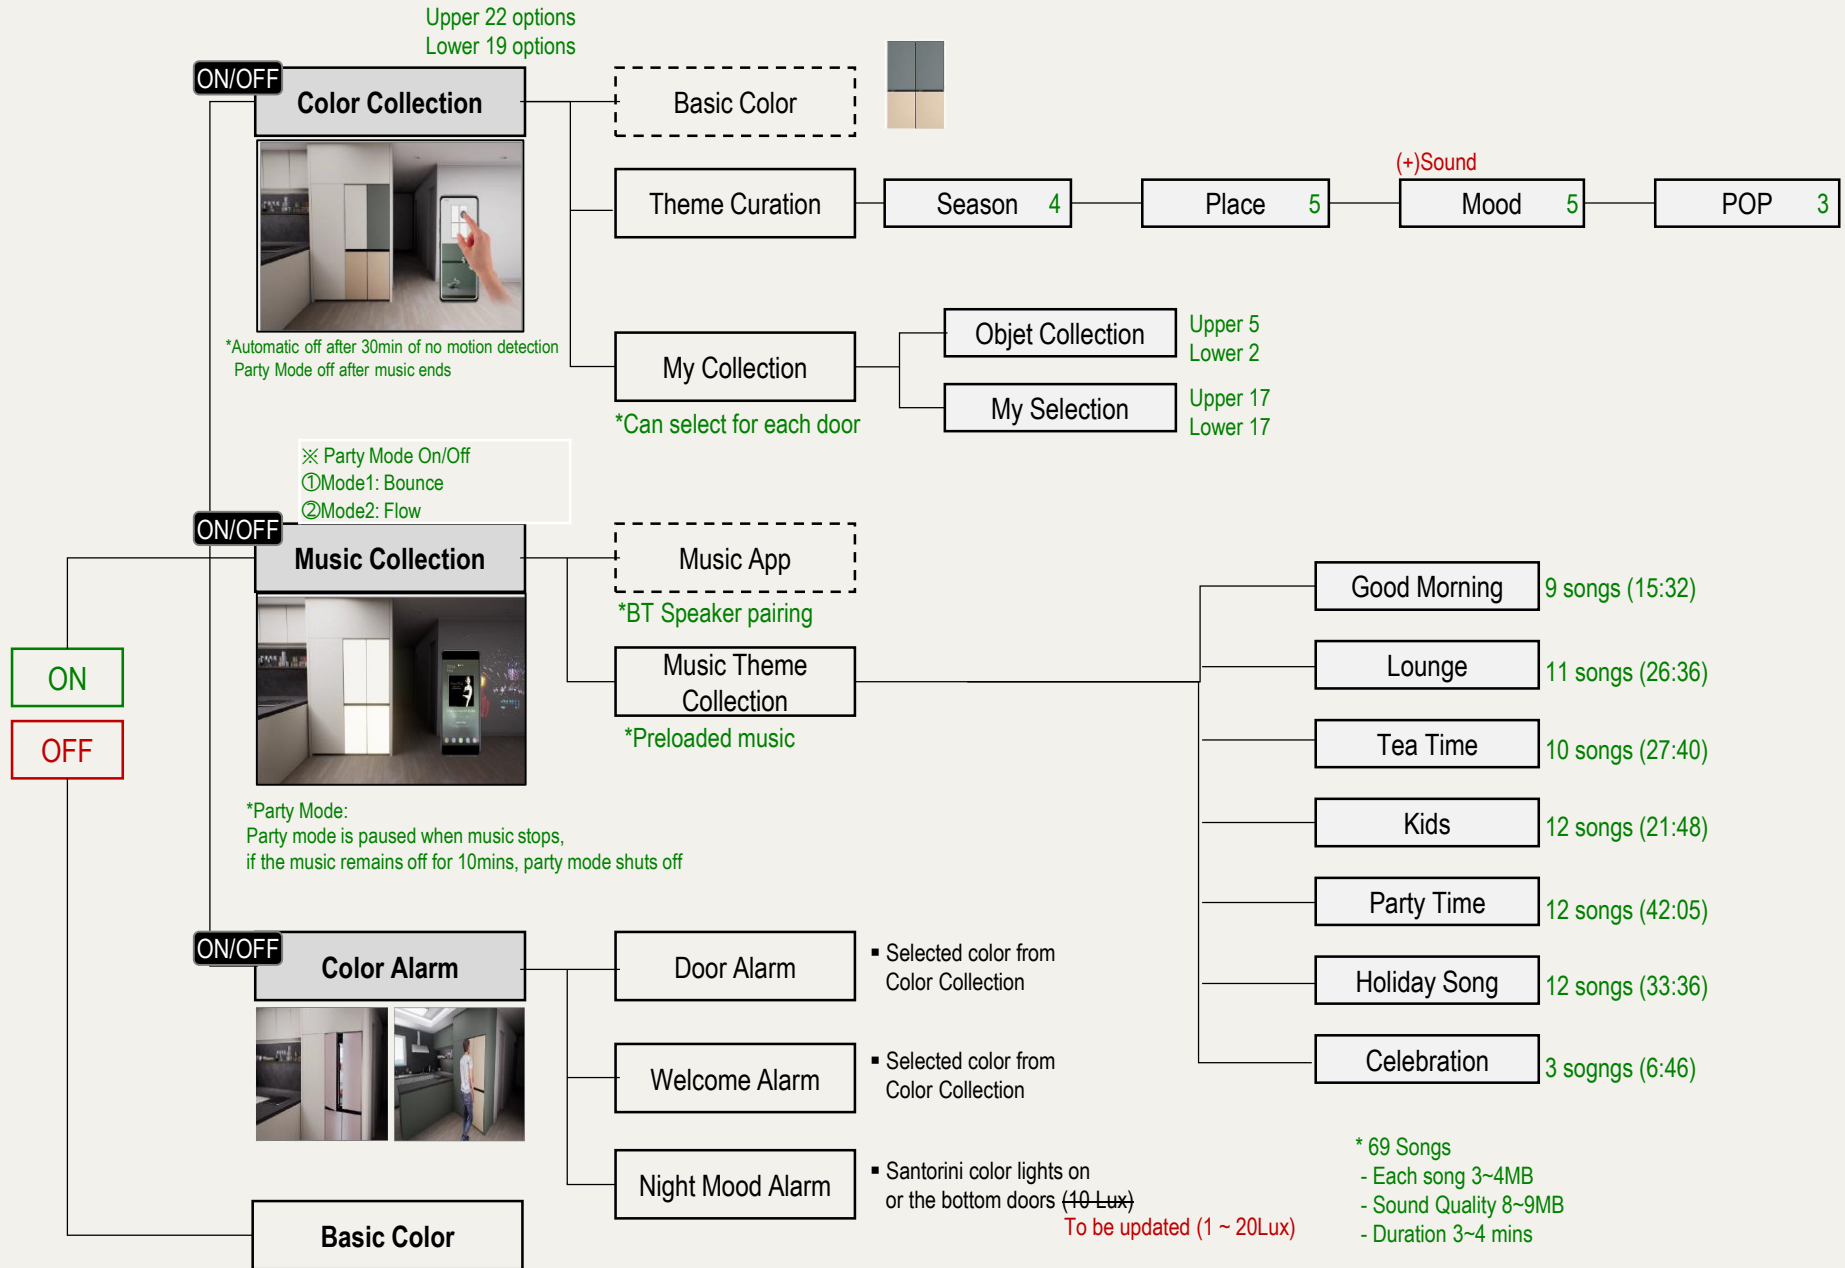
Upper 22 options
Lower 19 options

ON/OFF
Color Collection

Basic Color

Theme Curation
Season 4
Place 5
(+)Sound
Mood 5
POP 3

*Automatic off after 30min of no motion detection
Party Mode off after music ends

My Collection
*Can select for each door
Objet Collection
Upper 5
Lower 2
My Selection
Upper 17
Lower 17

※ Party Mode On/Off
①Mode1: Bounce
②Mode2: Flow

ON/OFF
Music Collection

Music App
*BT Speaker pairing

Music Theme Collection
*Preloaded music

Good Morning 9 songs (15:32)
Lounge 11 songs (26:36)
Tea Time 10 songs (27:40)
Kids 12 songs (21:48)
Party Time 12 songs (42:05)
Holiday Song 12 songs (33:36)
Celebration 3 soggngs (6:46)

ON
OFF

*Party Mode:
Party mode is paused when music stops,
if the music remains off for 10mins, party mode shuts off

ON/OFF
Color Alarm

Door Alarm
▪ Selected color from Color Collection

Welcome Alarm
▪ Selected color from Color Collection

Night Mood Alarm
▪ Santorini color lights on or the bottom doors ~~(10 Lux)~~
To be updated (1 ~ 20Lux)

* 69 Songs
- Each song 3~4MB
- Sound Quality 8~9MB
- Duration 3~4 mins

Basic Color